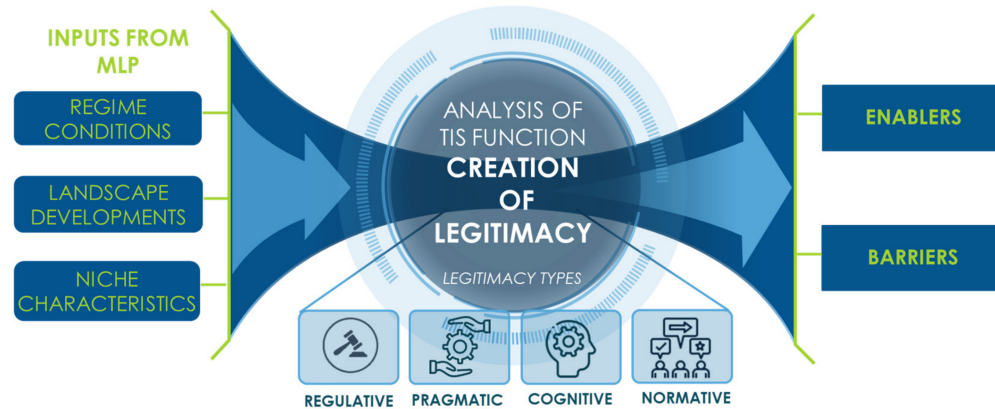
INPUTS FROM MLP

REGIME CONDITIONS

LANDSCAPE DEVELOPMENTS

NICHE CHARACTERISTICS

ANALYSIS OF TIS FUNCTION
CREATION OF LEGITIMACY

LEGITIMACY TYPES

REGULATIVE

PRAGMATIC

COGNITIVE

NORMATIVE

ENABLERS

BARRIERS